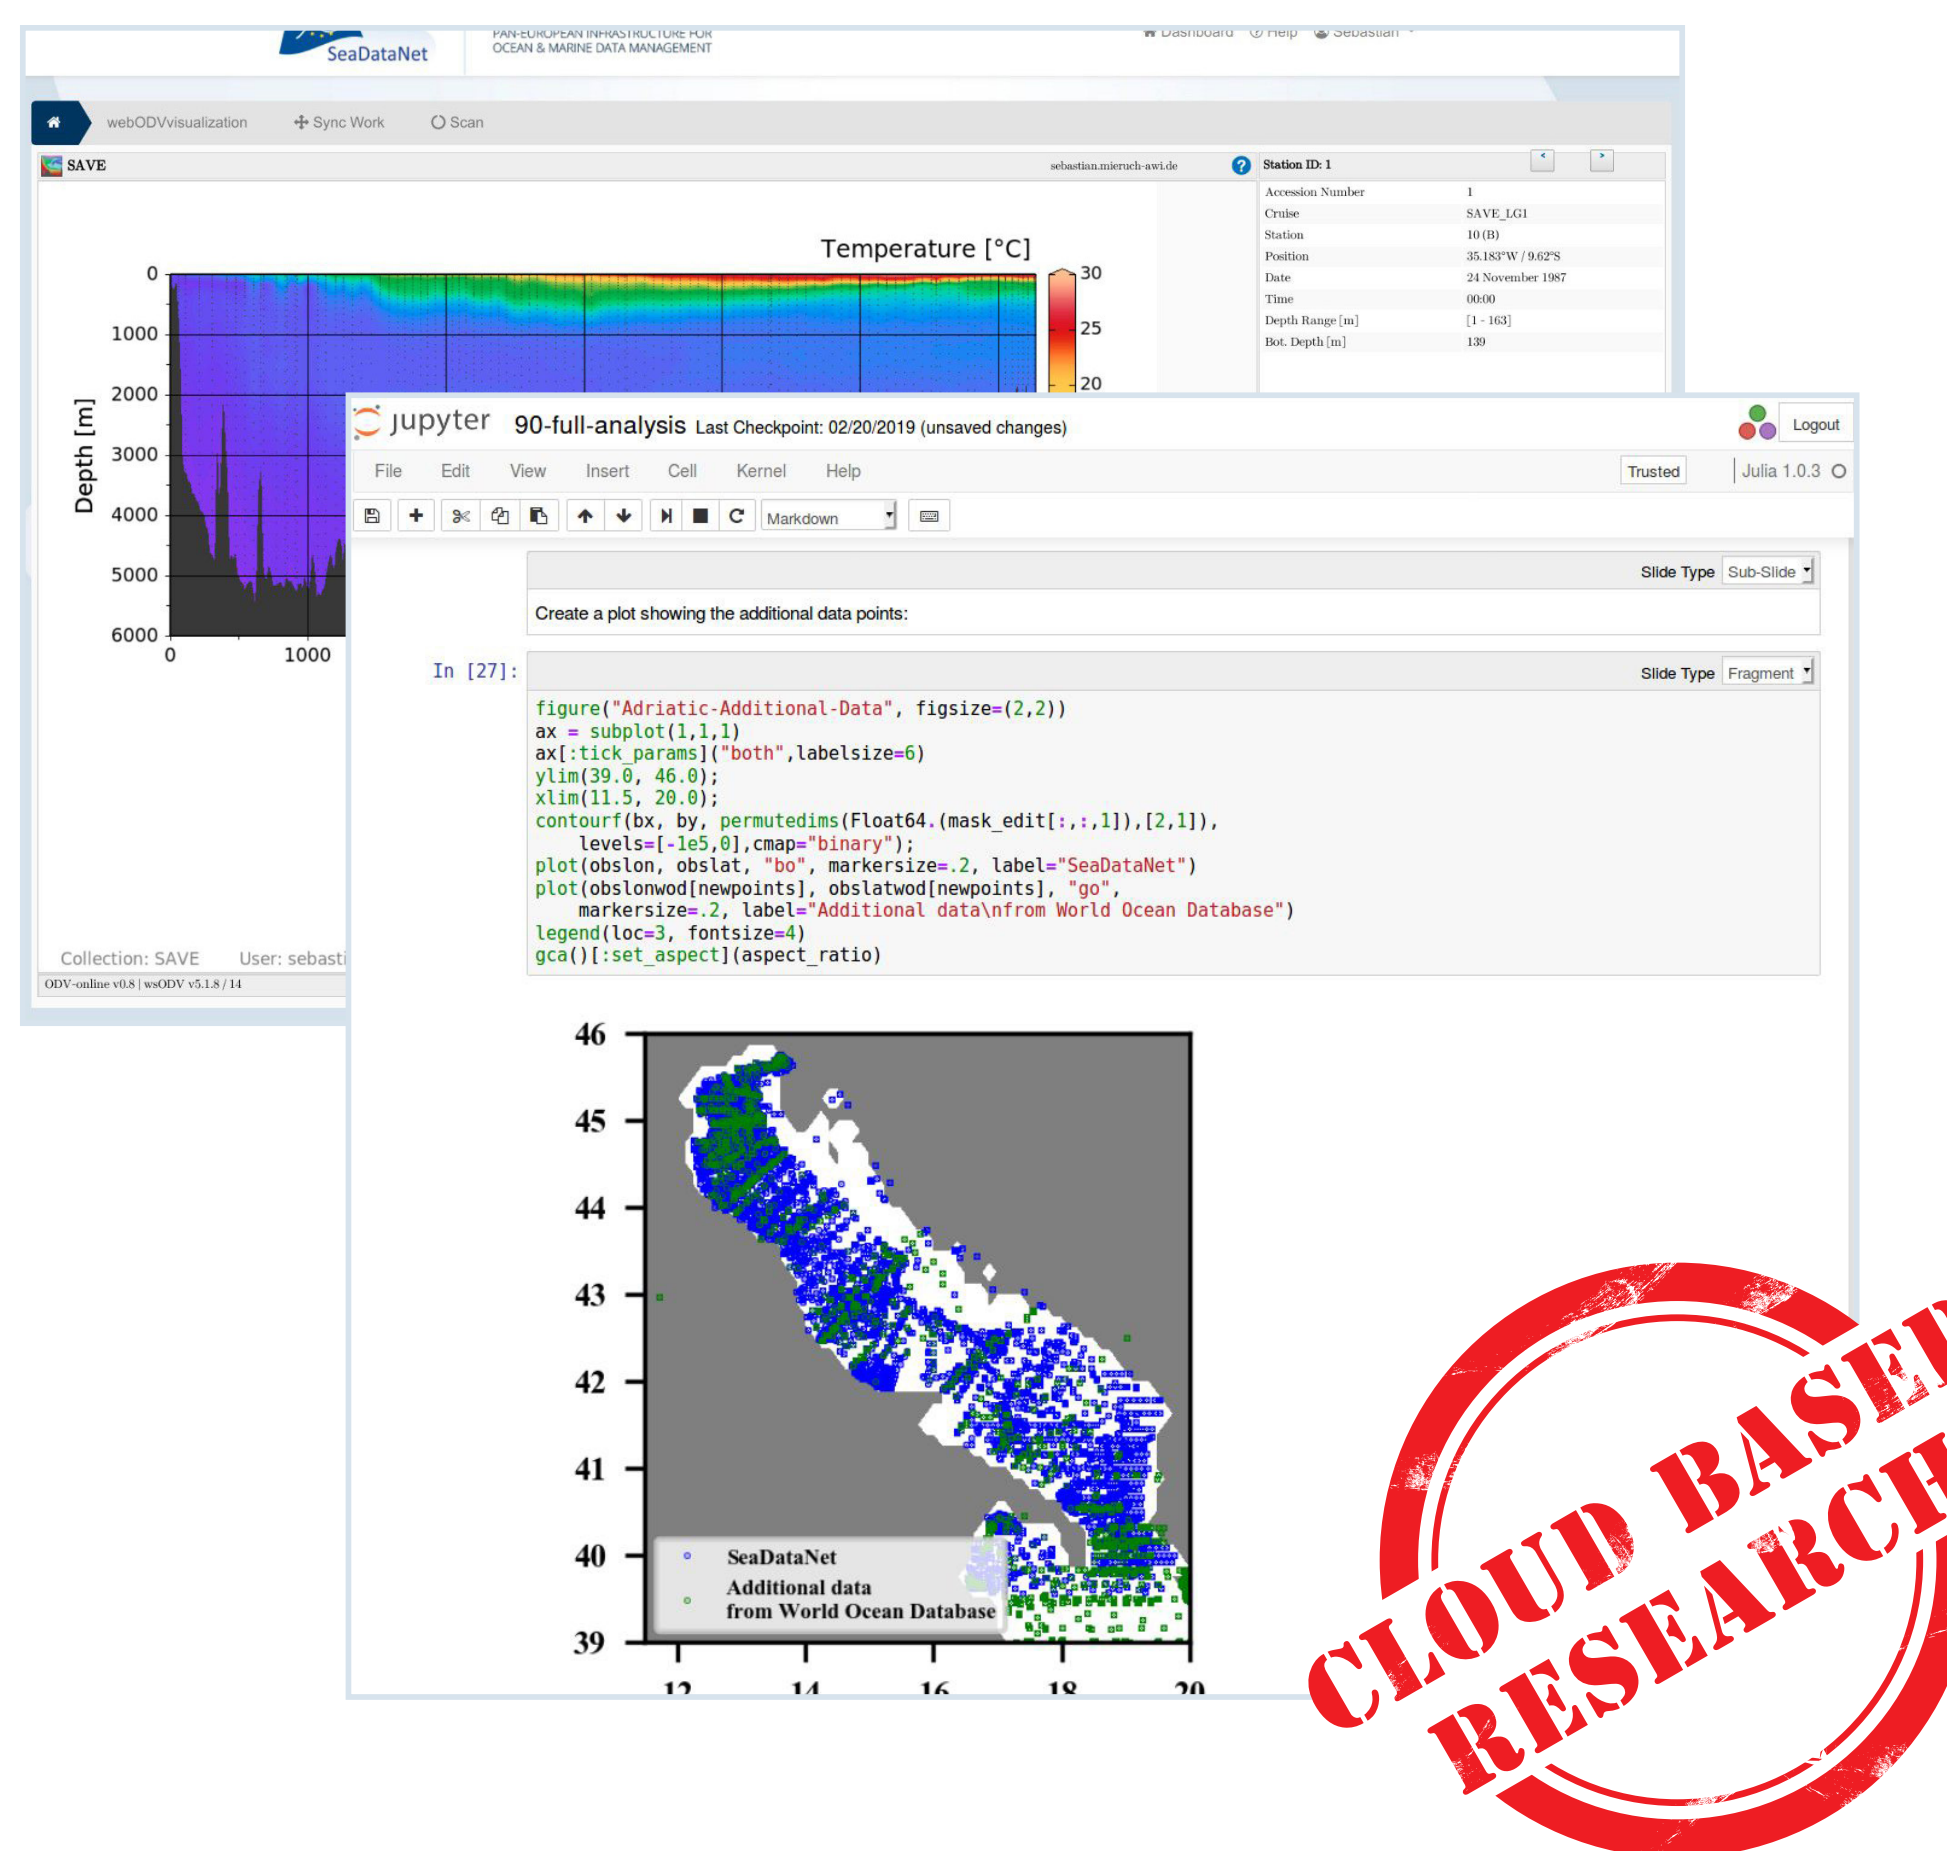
SeaDataNet
PAN-EUROPEAN INFRASTRUCTURE FOR OCEAN & MARINE DATA MANAGEMENT
Dashboard Help Sebastian

webODVvisualization Sync Work Scan

SAVE
sebastian.mieruch-awi.de

Station ID: 1

| Accession Number | 1 |
|---|---|
| Cruise | SAVE_LG1 |
| Station | 10 (B) |
| Position | 35.183°W / 9.62°S |
| Date | 24 November 1987 |
| Time | 00:00 |
| Depth Range [m] | [1 - 163] |
| Bot. Depth [m] | 139 |

Temperature [°C]
30
25
20
0
1000
2000
3000
4000
5000
6000
Depth [m]
0
1000

Collection: SAVE User: sebasti
ODV-online v0.8 | wsODV v5.1.8 / 14

jupyter 90-full-analysis Last Checkpoint: 02/20/2019 (unsaved changes)
Logout
File Edit View Insert Cell Kernel Help
Trusted Julia 1.0.3
Markdown

Slide Type Sub-Slide
Create a plot showing the additional data points:

In [27]:
Slide Type Fragment
figure("Adriatic-Additional-Data", figsize=(2,2))
ax = subplot(1,1,1)
ax[:tick_params]("both",labelsize=6)
ylim(39.0, 46.0);
xlim(11.5, 20.0);
contourf(bx, by, permutedims(Float64.(mask_edit[:,:,1]),[2,1]),
    levels=[-1e5,0],cmap="binary");
plot(obslon, obslat, "bo", markersize=.2, label="SeaDataNet")
plot(obslonwod[newpoints], obslatwod[newpoints], "go",
    markersize=.2, label="Additional data\nfrom World Ocean Database")
legend(loc=3, fontsize=4)
gca()[:set_aspect](aspect_ratio)

46
45
44
43
42
41
40
39
SeaDataNet
Additional data
from World Ocean Database
12
14
16
18
20

CLOUD BASED RESEARCH